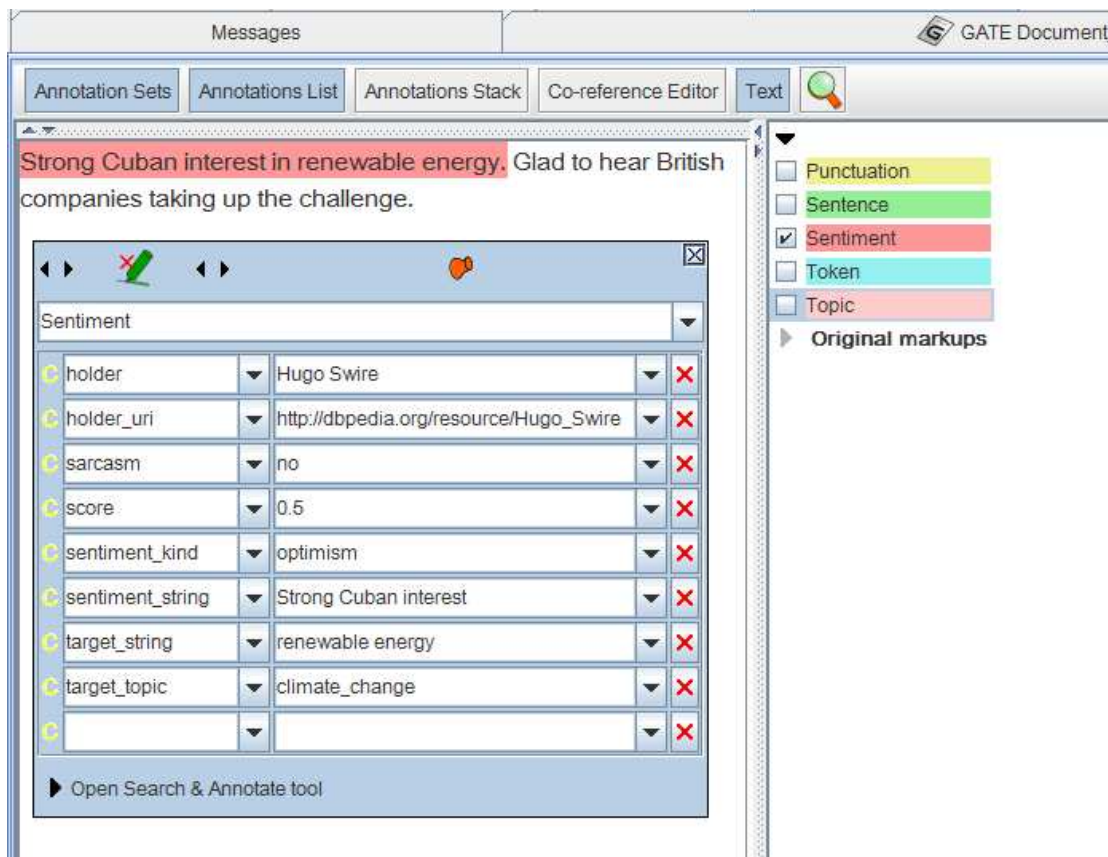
Messages

GATE Document

Annotation Sets | Annotations List | Annotations Stack | Co-reference Editor | Text

Strong Cuban interest in renewable energy. Glad to hear British companies taking up the challenge.

Sentiment

| | | |
|---|---|---|
| C | holder | Hugo Swire |
| C | holder_uri | http://dbpedia.org/resource/Hugo_Swire |
| C | sarcasm | no |
| C | score | 0.5 |
| C | sentiment_kind | optimism |
| C | sentiment_string | Strong Cuban interest |
| C | target_string | renewable energy |
| C | target_topic | climate_change |
| C | | |

Open Search & Annotate tool

Punctuation
Sentence
Sentiment
Token
Topic
Original markups